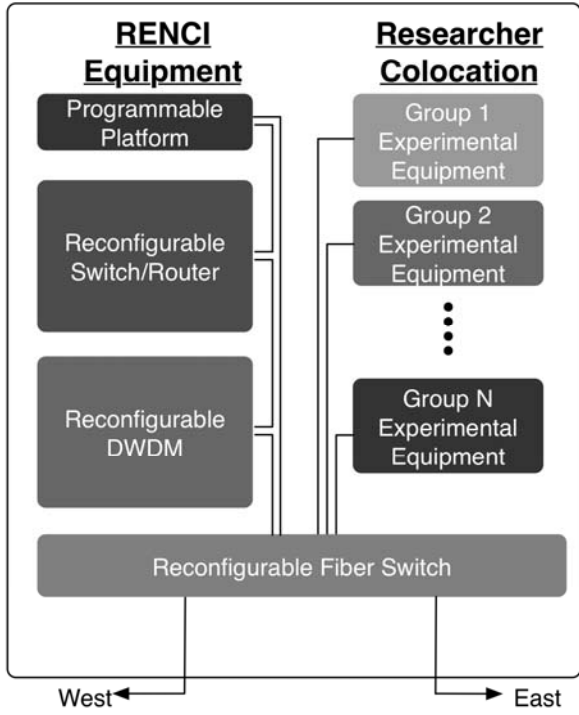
RENCI Equipment

Programmable Platform

Reconfigurable Switch/Router

Reconfigurable DWDM

Researcher Colocation

Group 1 Experimental Equipment

Group 2 Experimental Equipment

Group N Experimental Equipment

Reconfigurable Fiber Switch

West

East